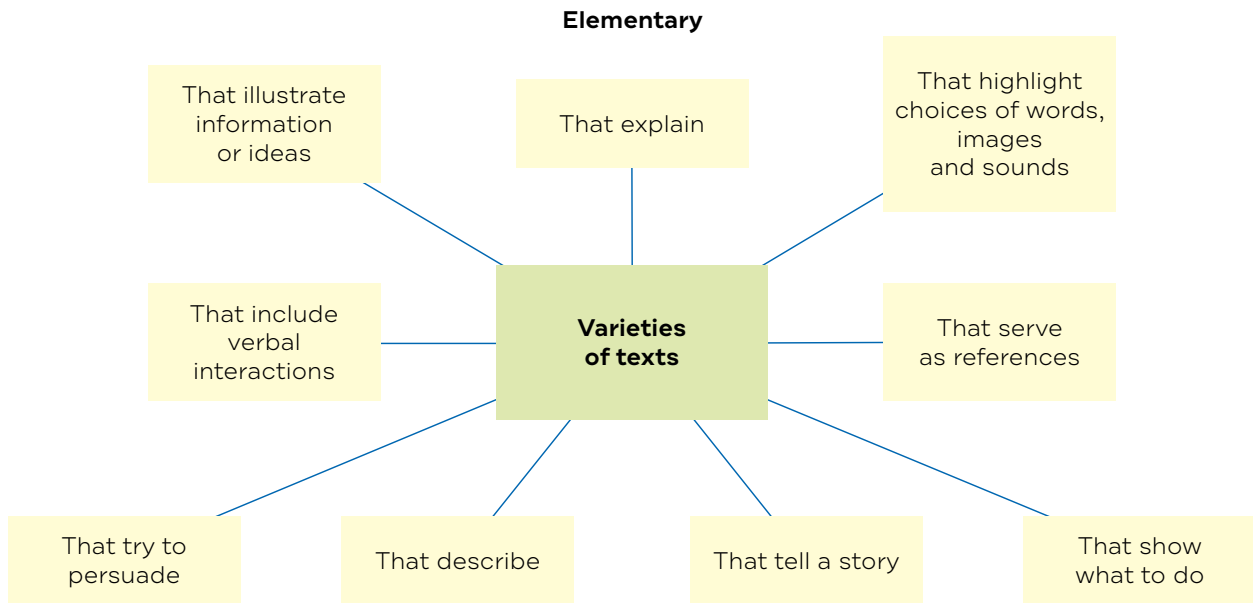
Elementary

That illustrate information or ideas

That explain

That highlight choices of words, images and sounds

That include verbal interactions

Varieties of texts

That serve as references

That try to persuade

That describe

That tell a story

That show what to do